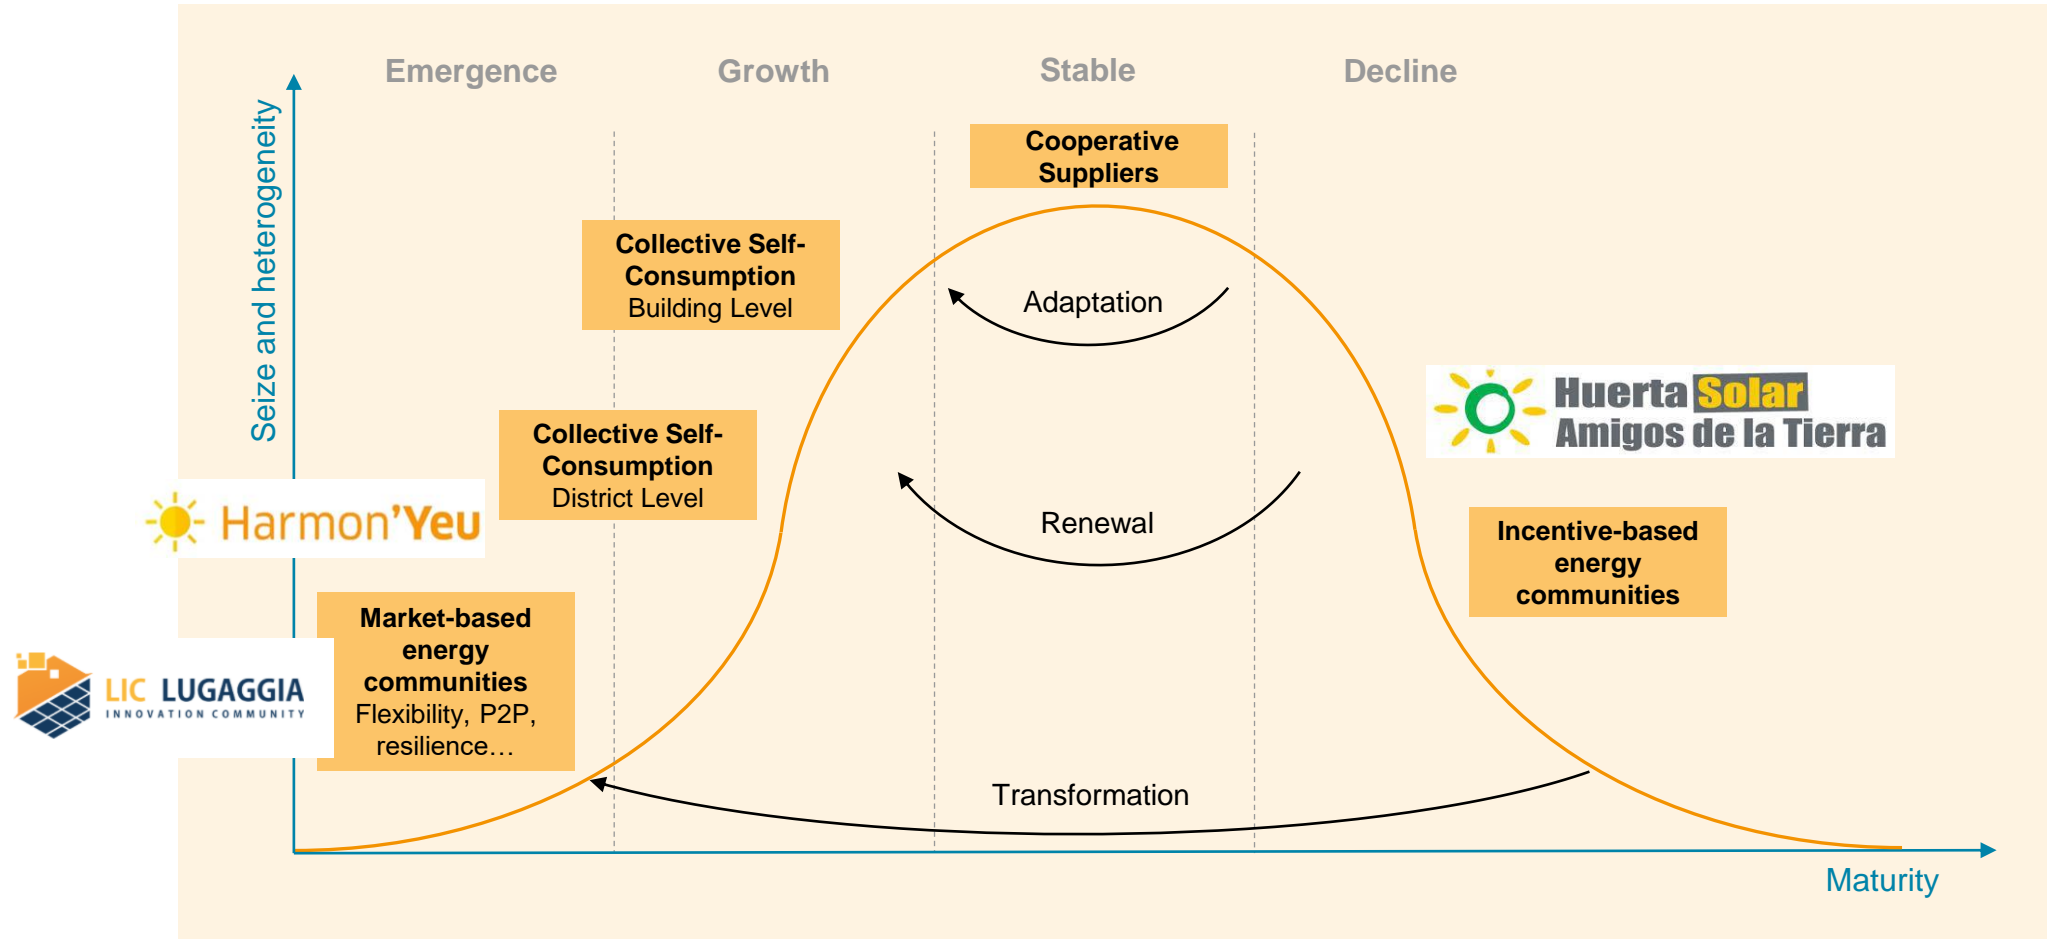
Emergence

Growth

Stable

Decline

Seize and heterogeneity

Cooperative Suppliers

Collective Self-Consumption
Building Level

Adaptation

Huerta Solar
Amigos de la Tierra

Collective Self-Consumption
District Level

Renewal

Harmon'Yeu

Incentive-based energy communities

Market-based energy communities
Flexibility, P2P, resilience…

LIC LUGAGGIA
INNOVATION COMMUNITY

Transformation

Maturity